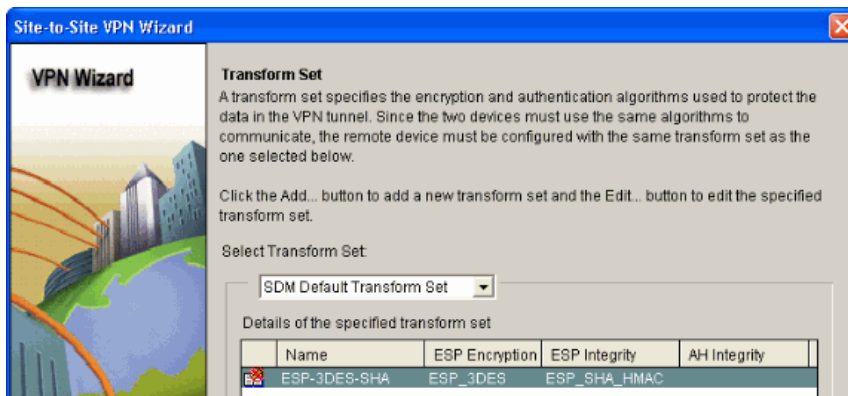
Site-to-Site VPN Wizard

VPN Wizard

Transform Set

A transform set specifies the encryption and authentication algorithms used to protect the data in the VPN tunnel. Since the two devices must use the same algorithms to communicate, the remote device must be configured with the same transform set as the one selected below.

Click the Add... button to add a new transform set and the Edit... button to edit the specified transform set.

Select Transform Set:

SDM Default Transform Set

Details of the specified transform set

| Name | ESP Encryption | ESP Integrity | AH Integrity |
|---|---|---|---|
| ESP-3DES-SHA | ESP_3DES | ESP_SHA_HMAC | |